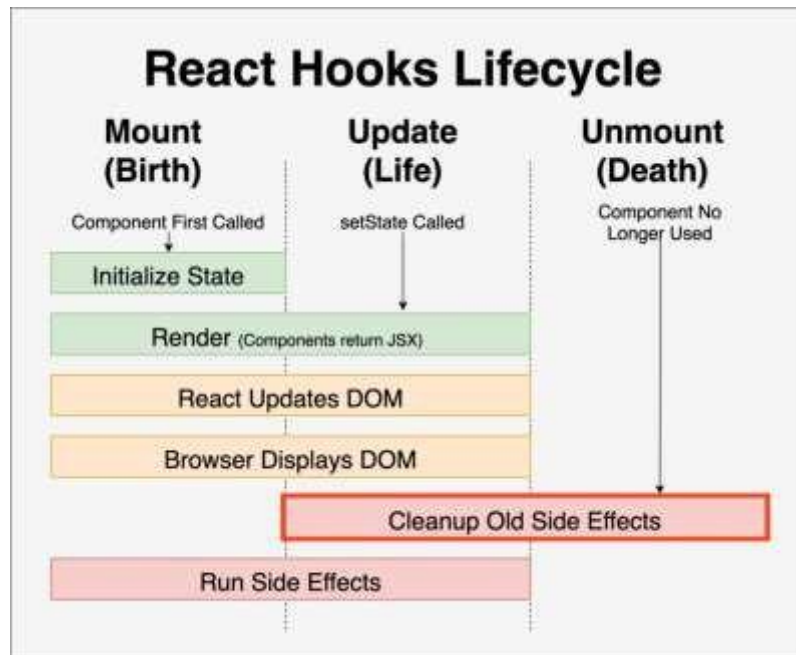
React Hooks Lifecycle

Mount (Birth)

Update (Life)

Unmount (Death)

Component First Called

setState Called

Component No Longer Used

Initialize State

Render (Components return JSX)

React Updates DOM

Browser Displays DOM

Cleanup Old Side Effects

Run Side Effects